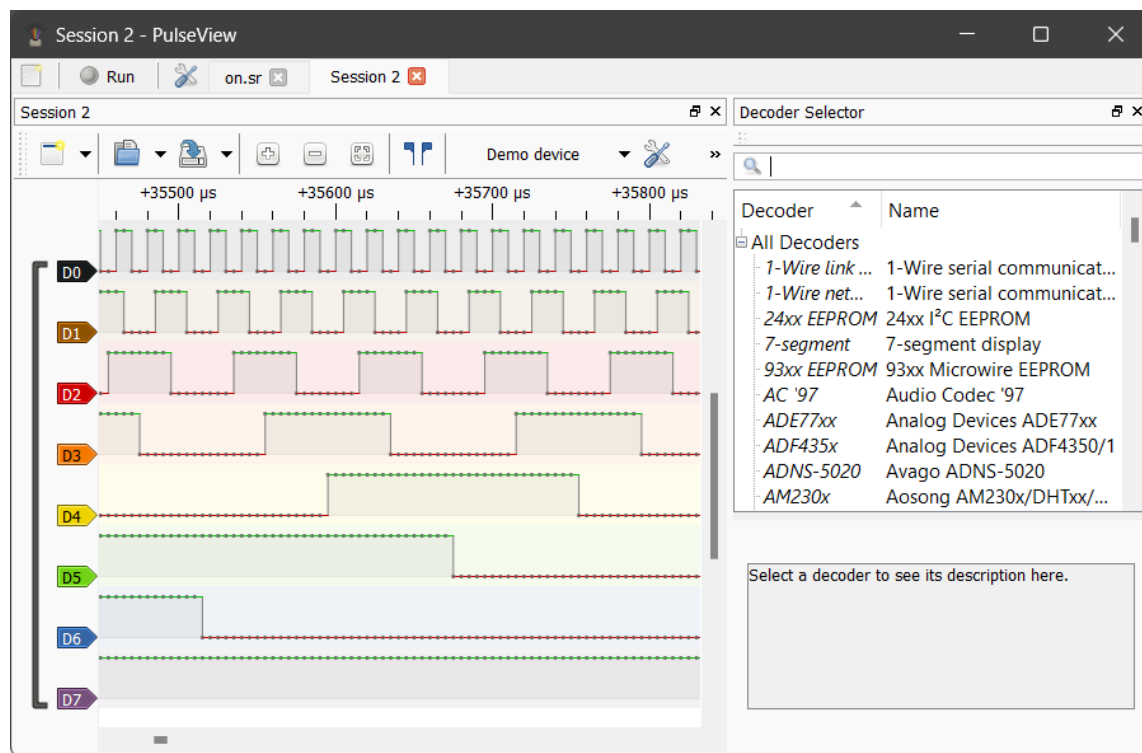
Session 2 - PulseView

Run on.sr Session 2

Session 2

Demo device »

+35500 µs +35600 µs +35700 µs +35800 µs

D0
D1
D2
D3
D4
D5
D6
D7

Decoder Selector

| Decoder | Name |
|---|---|
| All Decoders | |
| 1-Wire link ... | 1-Wire serial communicat... |
| 1-Wire net... | 1-Wire serial communicat... |
| 24xx EEPROM | 24xx I²C EEPROM |
| 7-segment | 7-segment display |
| 93xx EEPROM | 93xx Microwire EEPROM |
| AC '97 | Audio Codec '97 |
| ADE77xx | Analog Devices ADE77xx |
| ADF435x | Analog Devices ADF4350/1 |
| ADNS-5020 | Avago ADNS-5020 |
| AM230x | Aosong AM230x/DHTxx/... |

Select a decoder to see its description here.